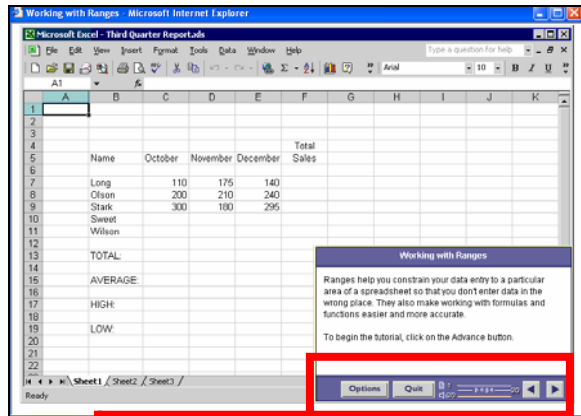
Working with Ranges - Microsoft Internet Explorer

Microsoft Excel - Third Quarter Report.xls

File Edit View Insert Format Tools Data Window Help

Type a question for help

Arial 10 B I U

A1 fx

| | A | B | C | D | E | F | G | H | I | J | K |
|---|---|---|---|---|---|---|---|---|---|---|---|
| 1 | | | | | | | | | | | |
| 2 | | | | | | | | | | | |
| 3 | | | | | | | | | | | |
| 4 | | | | | | Total | | | | | |
| 5 | | Name | October | November | December | Sales | | | | | |
| 6 | | | | | | | | | | | |
| 7 | | Long | 110 | 175 | 140 | | | | | | |
| 8 | | Olson | 200 | 210 | 240 | | | | | | |
| 9 | | Stark | 300 | 180 | 295 | | | | | | |
| 10 | | Sweet | | | | | | | | | |
| 11 | | Wilson | | | | | | | | | |
| 12 | | | | | | | | | | | |
| 13 | | TOTAL: | | | | | | | | | |
| 14 | | | | | | | | | | | |
| 15 | | AVERAGE: | | | | | | | | | |
| 16 | | | | | | | | | | | |
| 17 | | HIGH: | | | | | | | | | |
| 18 | | | | | | | | | | | |
| 19 | | LOW: | | | | | | | | | |
| 20 | | | | | | | | | | | |
| 21 | | | | | | | | | | | |
| 22 | | | | | | | | | | | |

Sheet1 Sheet2 Sheet3

Ready

Working with Ranges

Ranges help you constrain your data entry to a particular area of a spreadsheet so that you don't enter data in the wrong place. They also make working with formulas and functions easier and more accurate.

To begin the tutorial, click on the Advance button.

Options Quit